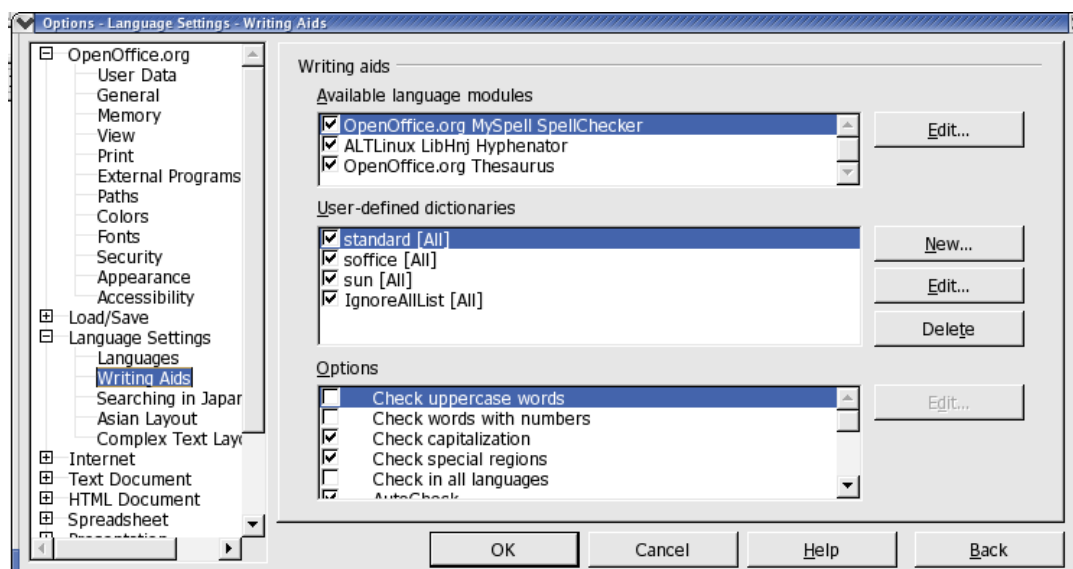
Options - Language Settings - Writing Aids

OpenOffice.org
User Data
General
Memory
View
Print
External Programs
Paths
Colors
Fonts
Security
Appearance
Accessibility
Load/Save
Language Settings
Languages
Writing Aids
Searching in Japar
Asian Layout
Complex Text Lay
Internet
Text Document
HTML Document
Spreadsheet
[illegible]

Writing aids

Available language modules
OpenOffice.org MySpell SpellChecker
ALTLinux LibHnj Hyphenator
OpenOffice.org Thesaurus

Edit...

User-defined dictionaries
standard [All]
soffice [All]
sun [All]
IgnoreAllList [All]

New...
Edit...
Delete

Options
Check uppercase words
Check words with numbers
Check capitalization
Check special regions
Check in all languages
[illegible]

Edit...

OK
Cancel
Help
Back